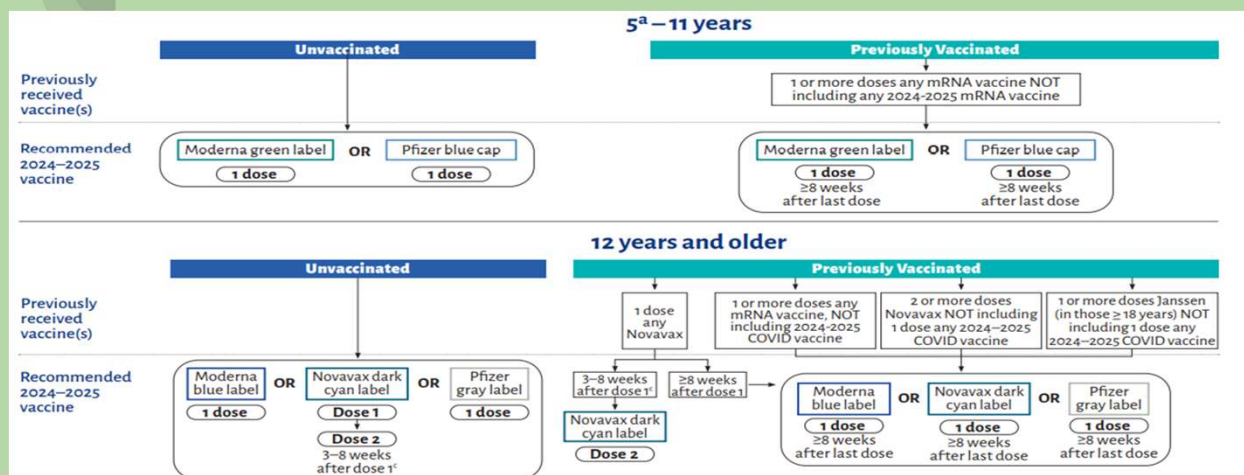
$5^a$ – 11 years

Unvaccinated

Previously Vaccinated

Previously received vaccine(s)

1 or more doses any mRNA vaccine NOT including any 2024-2025 mRNA vaccine

Recommended 2024–2025 vaccine

Moderna green label OR Pfizer blue cap
1 dose 1 dose

Moderna green label OR Pfizer blue cap
1 dose ≥8 weeks after last dose
1 dose ≥8 weeks after last dose

12 years and older

Unvaccinated

Previously Vaccinated

Previously received vaccine(s)

1 dose any Novavax

1 or more doses any mRNA vaccine, NOT including 2024-2025 COVID vaccine

2 or more doses Novavax NOT including 1 dose any 2024–2025 COVID vaccine

1 or more doses Janssen (in those ≥ 18 years) NOT including 1 dose any 2024–2025 COVID vaccine

Recommended 2024–2025 vaccine

Moderna blue label OR Novavax dark cyan label OR Pfizer gray label
1 dose
Dose 1
Dose 2 3–8 weeks after dose $1^c$
1 dose

3–8 weeks after dose $1^c$
≥8 weeks after dose 1

Novavax dark cyan label
Dose 2

Moderna blue label OR Novavax dark cyan label OR Pfizer gray label
1 dose ≥8 weeks after last dose
1 dose ≥8 weeks after last dose
1 dose ≥8 weeks after last dose